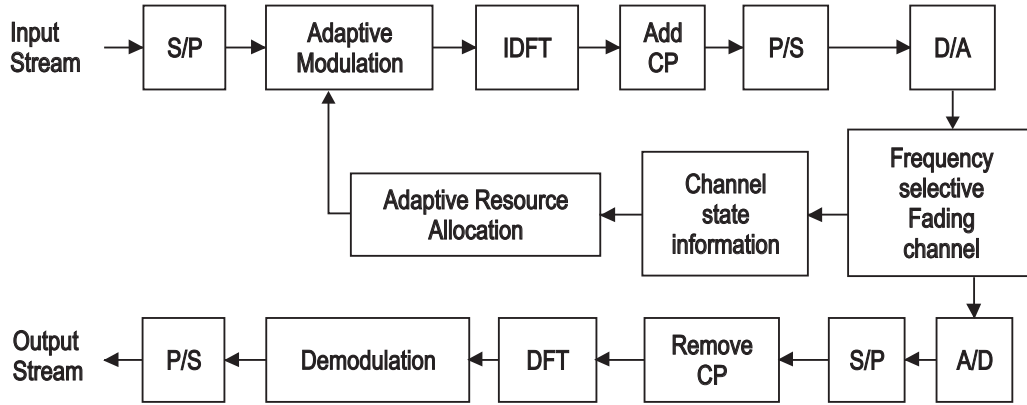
Input Stream

S/P

Adaptive Modulation

IDFT

Add CP

P/S

D/A

Frequency selective Fading channel

Channel state information

Adaptive Resource Allocation

A/D

S/P

Remove CP

DFT

Demodulation

P/S

Output Stream